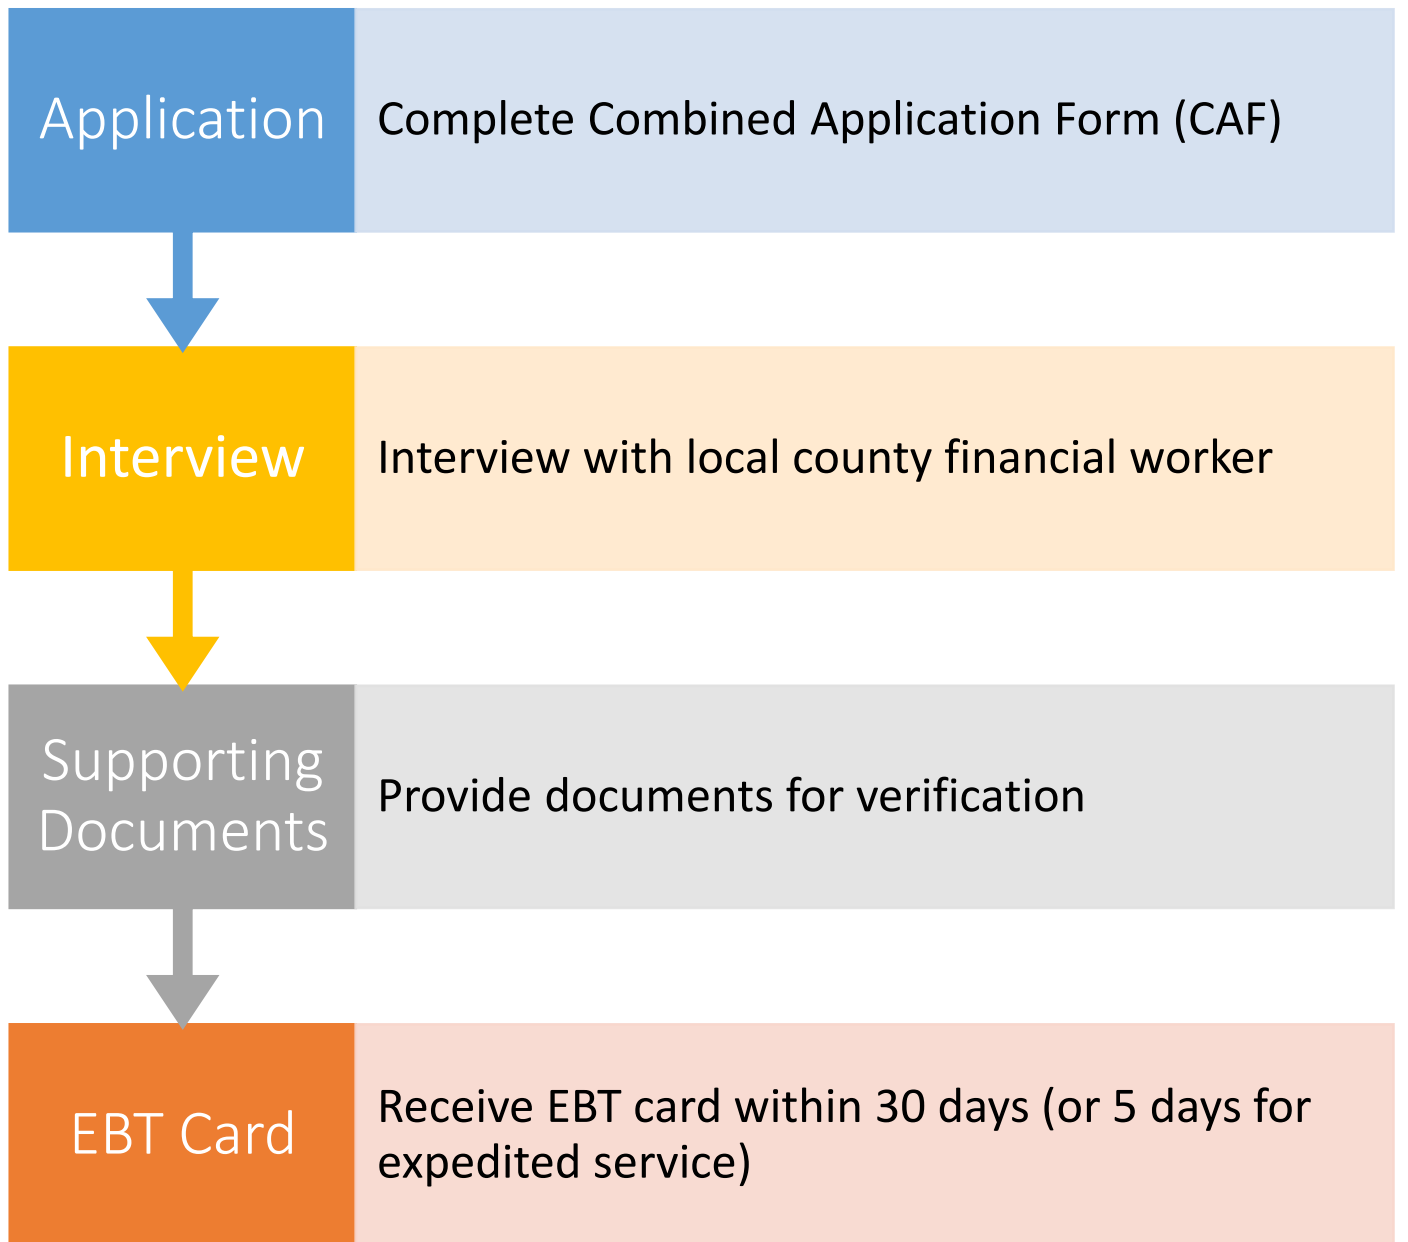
Application
Complete Combined Application Form (CAF)

Interview
Interview with local county financial worker

Supporting Documents
Provide documents for verification

EBT Card
Receive EBT card within 30 days (or 5 days for expedited service)